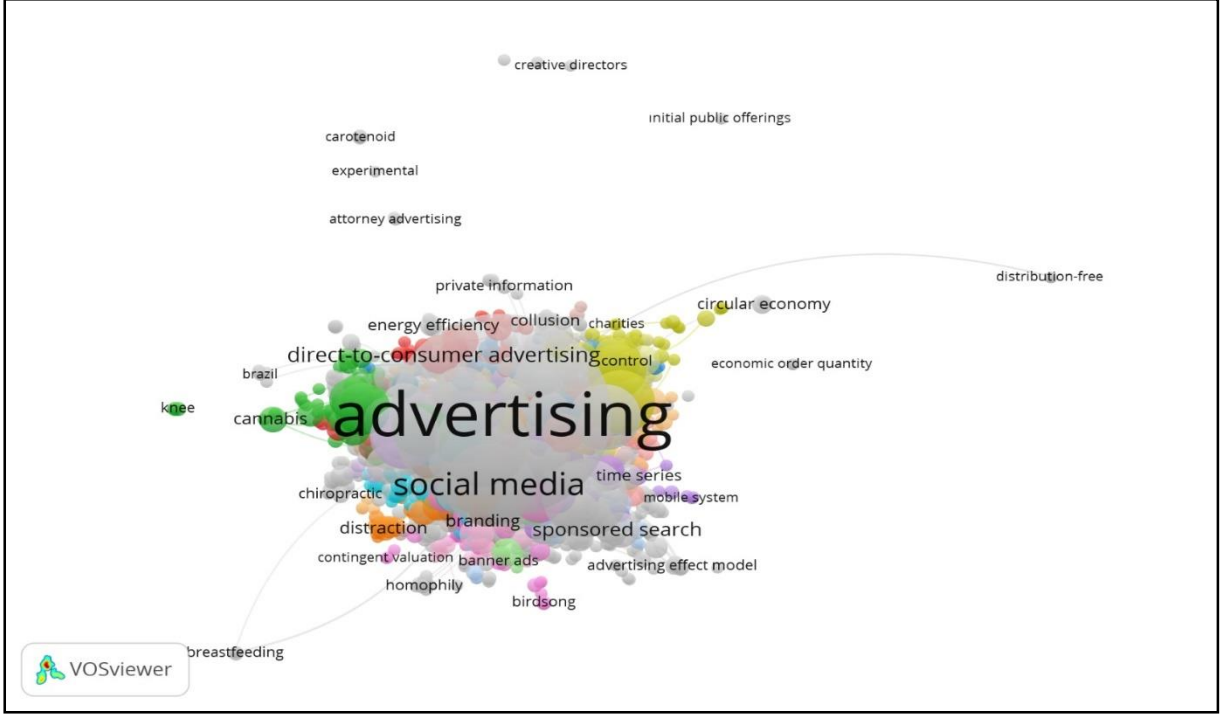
creative directors

initial public offerings

carotenoid

experimental

attorney advertising

distribution-free

private information

circular economy

energy efficiency

collusion

charities

direct-to-consumer advertising

control

economic order quantity

brazil

knee

cannabis

advertising

time series

social media

chiropractic

mobile system

distraction

branding

sponsored search

contingent valuation

banner ads

advertising effect model

homophily

birdsong

breastfeeding

VOSviewer